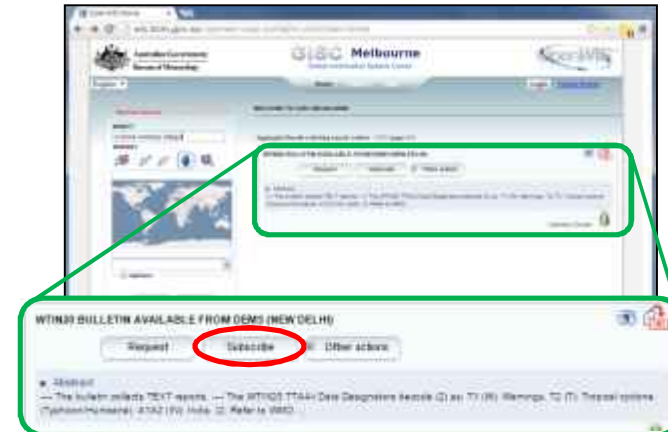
Australian Government
Bureau of Meteorology

GISC Melbourne
Global Information System Centre

WTIN20 BULLETIN AVAILABLE FROM DEMS (NEW DELHI)

Request

Subscribe

Other actions

Abstract
--- The bulletin collects TEXT reports. --- The WTIN20 TTAAii Data Designators decode (2) as: T1 (W): Warnings, T2 (T): Tropical cyclone (Typhoon/Hurricane), A1A2 (IN): India, ii: Refer to WMO